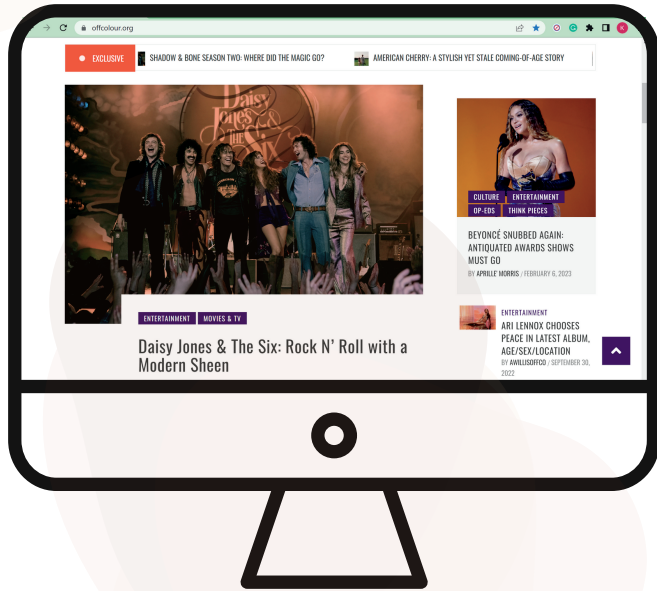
offcolour.org

EXCLUSIVE

SHADOW & BONE SEASON TWO: WHERE DID THE MAGIC GO?

AMERICAN CHERRY: A STYLISH YET STALE COMING-OF-AGE STORY

Daisy Jones & The Six

ENTERTAINMENT MOVIES & TV

Daisy Jones & The Six: Rock N' Roll with a Modern Sheen

CULTURE ENTERTAINMENT OP-EDS THINK PIECES

BEYONCÉ SNUBBED AGAIN: ANTIQUATED AWARDS SHOWS MUST GO

BY APRILLE' MORRIS / FEBRUARY 6, 2023

ENTERTAINMENT

ARI LENNOX CHOOSES PEACE IN LATEST ALBUM, AGE/SEX/LOCATION

BY AWILLISOFFCO / SEPTEMBER 30, 2022